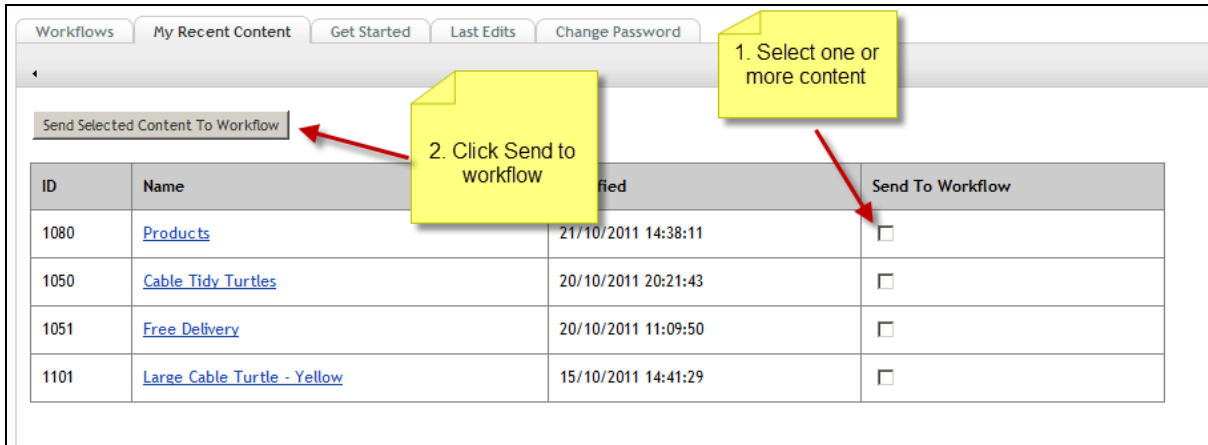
Workflows | My Recent Content | Get Started | Last Edits | Change Password

1. Select one or more content

Send Selected Content To Workflow

2. Click Send to workflow

| ID | Name | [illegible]ified | Send To Workflow |
|---|---|---|---|
| 1080 | Products | 21/10/2011 14:38:11 | ☐ |
| 1050 | Cable Tidy Turtles | 20/10/2011 20:21:43 | ☐ |
| 1051 | Free Delivery | 20/10/2011 11:09:50 | ☐ |
| 1101 | Large Cable Turtle - Yellow | 15/10/2011 14:41:29 | ☐ |